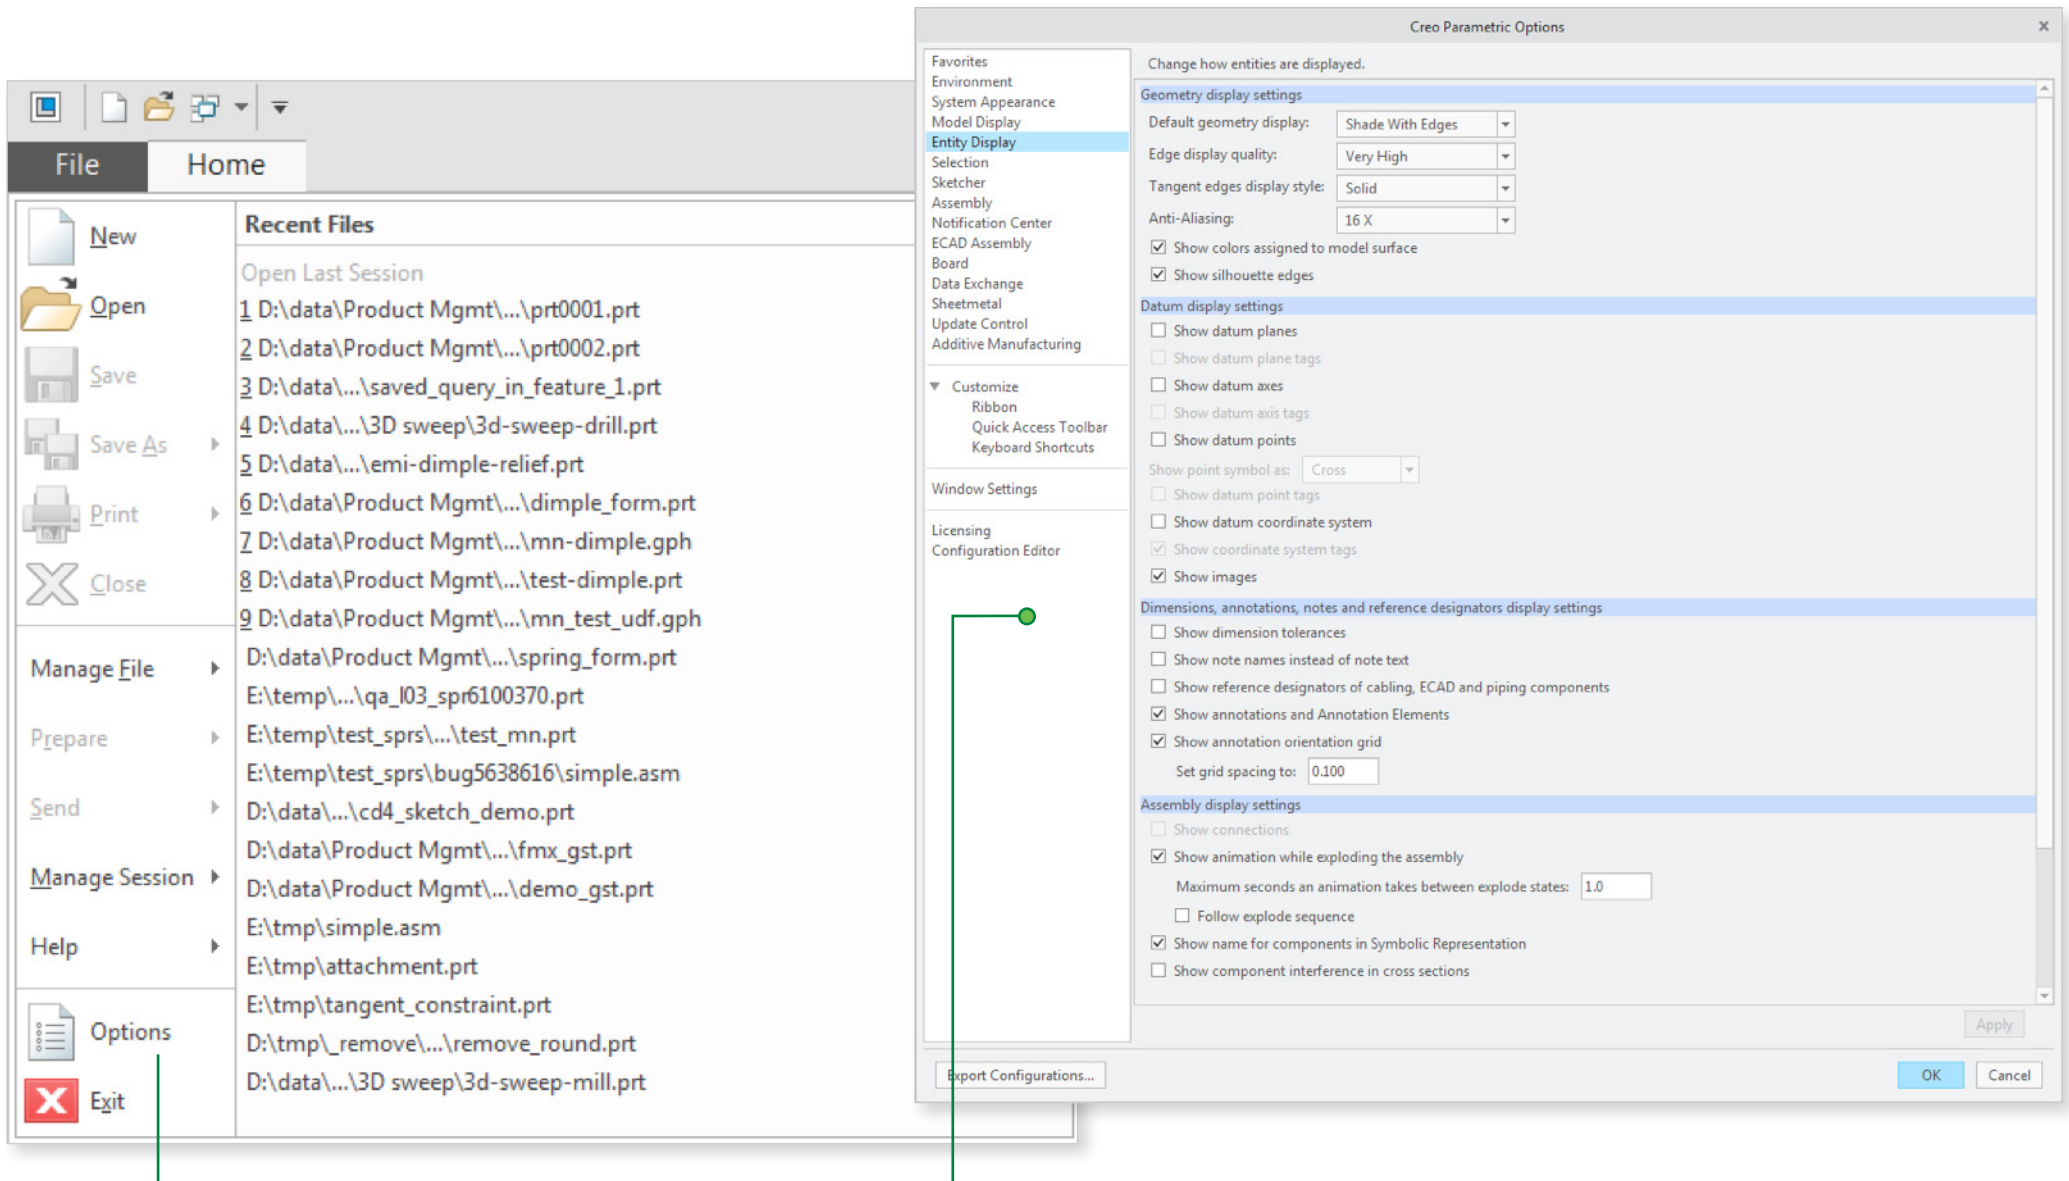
File
Home

New
Open
Save
Save As
Print
Close
Manage File
Prepare
Send
Manage Session
Help
Options
Exit

Recent Files
Open Last Session
1 D:\data\Product Mgmt\...\prt0001.prt
2 D:\data\Product Mgmt\...\prt0002.prt
3 D:\data\...\saved_query_in_feature_1.prt
4 D:\data\...\3D sweep\3d-sweep-drill.prt
5 D:\data\...\emi-dimple-relief.prt
6 D:\data\Product Mgmt\...\dimple_form.prt
7 D:\data\Product Mgmt\...\mn-dimple.gph
8 D:\data\Product Mgmt\...\test-dimple.prt
9 D:\data\Product Mgmt\...\mn_test_udf.gph
D:\data\Product Mgmt\...\spring_form.prt
E:\temp\...\qa_l03_spr6100370.prt
E:\temp\test_sprs\...\test_mn.prt
E:\temp\test_sprs\bug5638616\simple.asm
D:\data\...\cd4_sketch_demo.prt
D:\data\Product Mgmt\...\fmx_gst.prt
D:\data\Product Mgmt\...\demo_gst.prt
E:\tmp\simple.asm
E:\tmp\attachment.prt
E:\tmp\tangent_constraint.prt
D:\tmp\_remove\...\remove_round.prt
D:\data\...\3D sweep\3d-sweep-mill.prt

Creo Parametric Options

Favorites
Environment
System Appearance
Model Display
Entity Display
Selection
Sketcher
Assembly
Notification Center
ECAD Assembly
Board
Data Exchange
Sheetmetal
Update Control
Additive Manufacturing
Customize
Ribbon
Quick Access Toolbar
Keyboard Shortcuts
Window Settings
Licensing
Configuration Editor

Change how entities are displayed.
Geometry display settings
Default geometry display: Shade With Edges
Edge display quality: Very High
Tangent edges display style: Solid
Anti-Aliasing: 16 X
Show colors assigned to model surface
Show silhouette edges
Datum display settings
Show datum planes
Show datum plane tags
Show datum axes
Show datum axis tags
Show datum points
Show point symbol as: Cross
Show datum point tags
Show datum coordinate system
Show coordinate system tags
Show images
Dimensions, annotations, notes and reference designators display settings
Show dimension tolerances
Show note names instead of note text
Show reference designators of cabling, ECAD and piping components
Show annotations and Annotation Elements
Show annotation orientation grid
Set grid spacing to: 0.100
Assembly display settings
Show connections
Show animation while exploding the assembly
Maximum seconds an animation takes between explode states: 1.0
Follow explode sequence
Show name for components in Symbolic Representation
Show component interference in cross sections
Apply
Export Configurations...
OK
Cancel